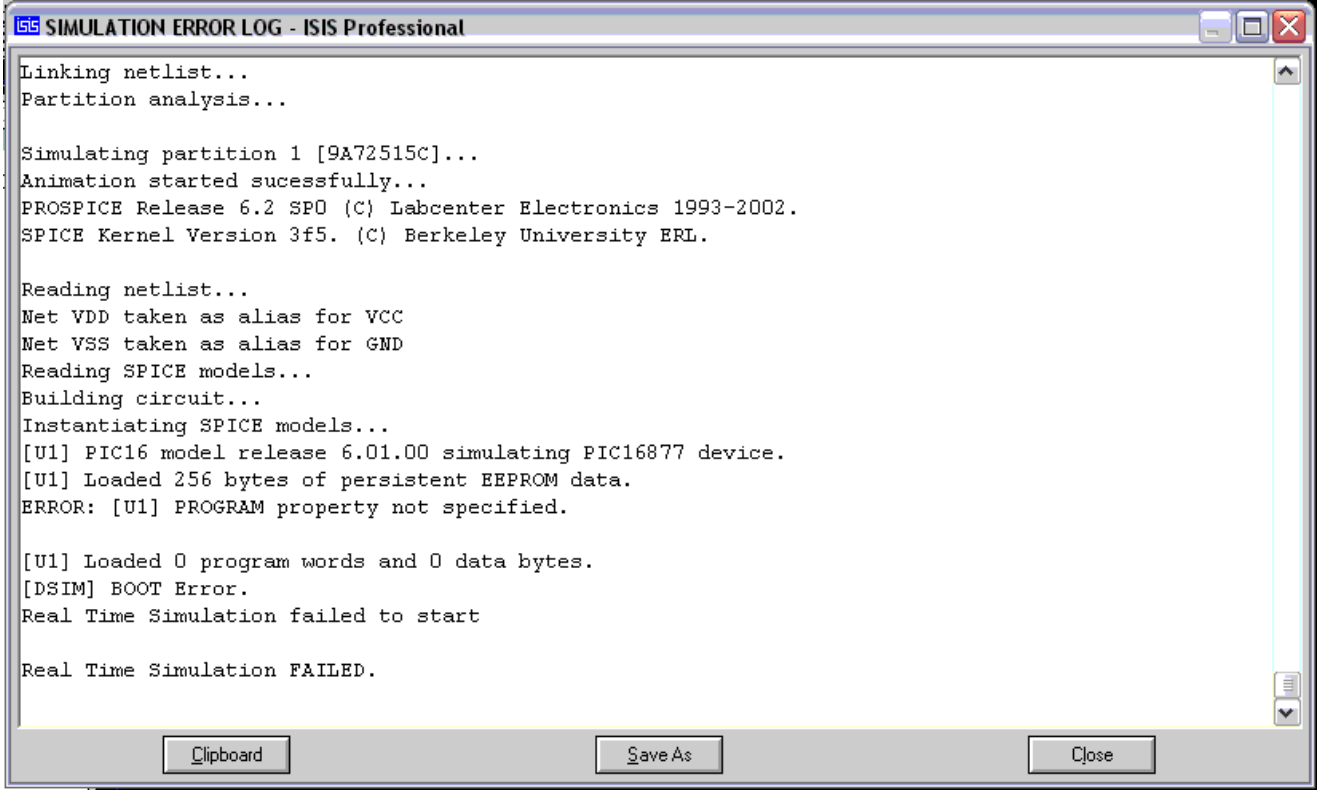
SIMULATION ERROR LOG - ISIS Professional

Linking netlist...
Partition analysis...

Simulating partition 1 [9A72515C]...
Animation started sucessfully...
PROSPICE Release 6.2 SP0 (C) Labcenter Electronics 1993-2002.
SPICE Kernel Version 3f5. (C) Berkeley University ERL.

Reading netlist...
Net VDD taken as alias for VCC
Net VSS taken as alias for GND
Reading SPICE models...
Building circuit...
Instantiating SPICE models...
[U1] PIC16 model release 6.01.00 simulating PIC16877 device.
[U1] Loaded 256 bytes of persistent EEPROM data.
ERROR: [U1] PROGRAM property not specified.

[U1] Loaded 0 program words and 0 data bytes.
[DSIM] BOOT Error.
Real Time Simulation failed to start

Real Time Simulation FAILED.

Clipboard
Save As
Close